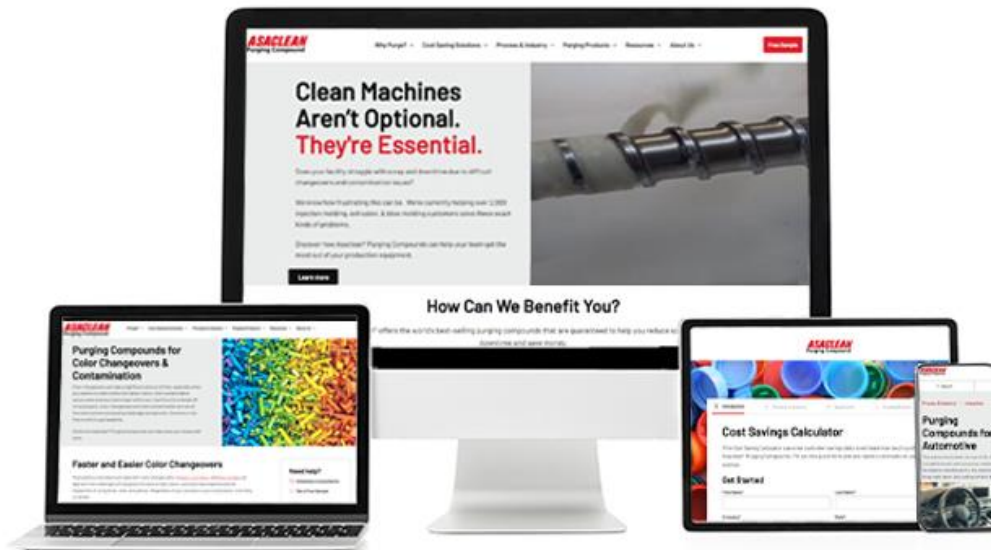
ASACLEAN
Purging Compound

Why Purge? Cost Saving Solutions Process & Industry Purging Products Resources About Us

Free Sample

Clean Machines Aren't Optional. They're Essential.

Does your facility struggle with scrap and downtime due to difficult changeovers and contamination issues?

We know how frustrating this can be. We're currently helping over 1,000 injection molding, extrusion, & blow molding customers solve these exact kinds of problems.

Discover how Asaclean® Purging Compounds can help your team get the most out of your production equipment.

Learn more

How Can We Benefit You?

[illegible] offers the world's best-selling purging compounds that are guaranteed to help you reduce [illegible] downtime and save money.

ASACLEAN
Purging Compound

Purging Compounds for Color Changeovers & Contamination

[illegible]

Faster and Easier Color Changeovers

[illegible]

Need help?

ASACLEAN
Purging Compound

Cost Savings Calculator

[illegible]

Get Started

ASACLEAN

Purging Compounds for Automotive

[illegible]